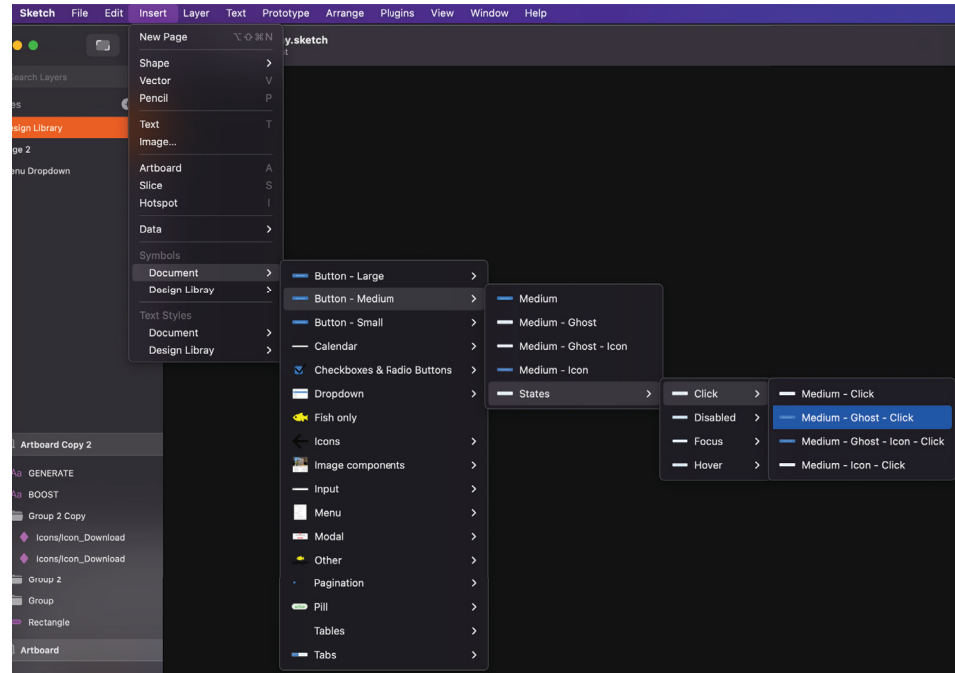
Sketch File Edit Insert Layer Text Prototype Arrange Plugins View Window Help

y.sketch

earch Layers

es

esign Library

ge 2

enu Dropdown

New Page ⌥⇧⌘N
Shape
Vector V
Pencil P
Text T
Image...
Artboard A
Slice S
Hotspot I
Data
Symbols
Document
Design Libray
Text Styles
Document
Design Libray

Button - Large
Button - Medium
Button - Small
Calendar
Checkboxes & Radio Buttons
Dropdown
Fish only
Icons
Image components
Input
Menu
Modal
Other
Pagination
Pill
Tables
Tabs

Medium
Medium - Ghost
Medium - Ghost - Icon
Medium - Icon
States

Click
Disabled
Focus
Hover

Medium - Click
Medium - Ghost - Click
Medium - Ghost - Icon - Click
Medium - Icon - Click

Artboard Copy 2
GENERATE
BOOST
Group 2 Copy
Icons/Icon_Download
Icons/Icon_Download
Group 2
Group
Rectangle
Artboard